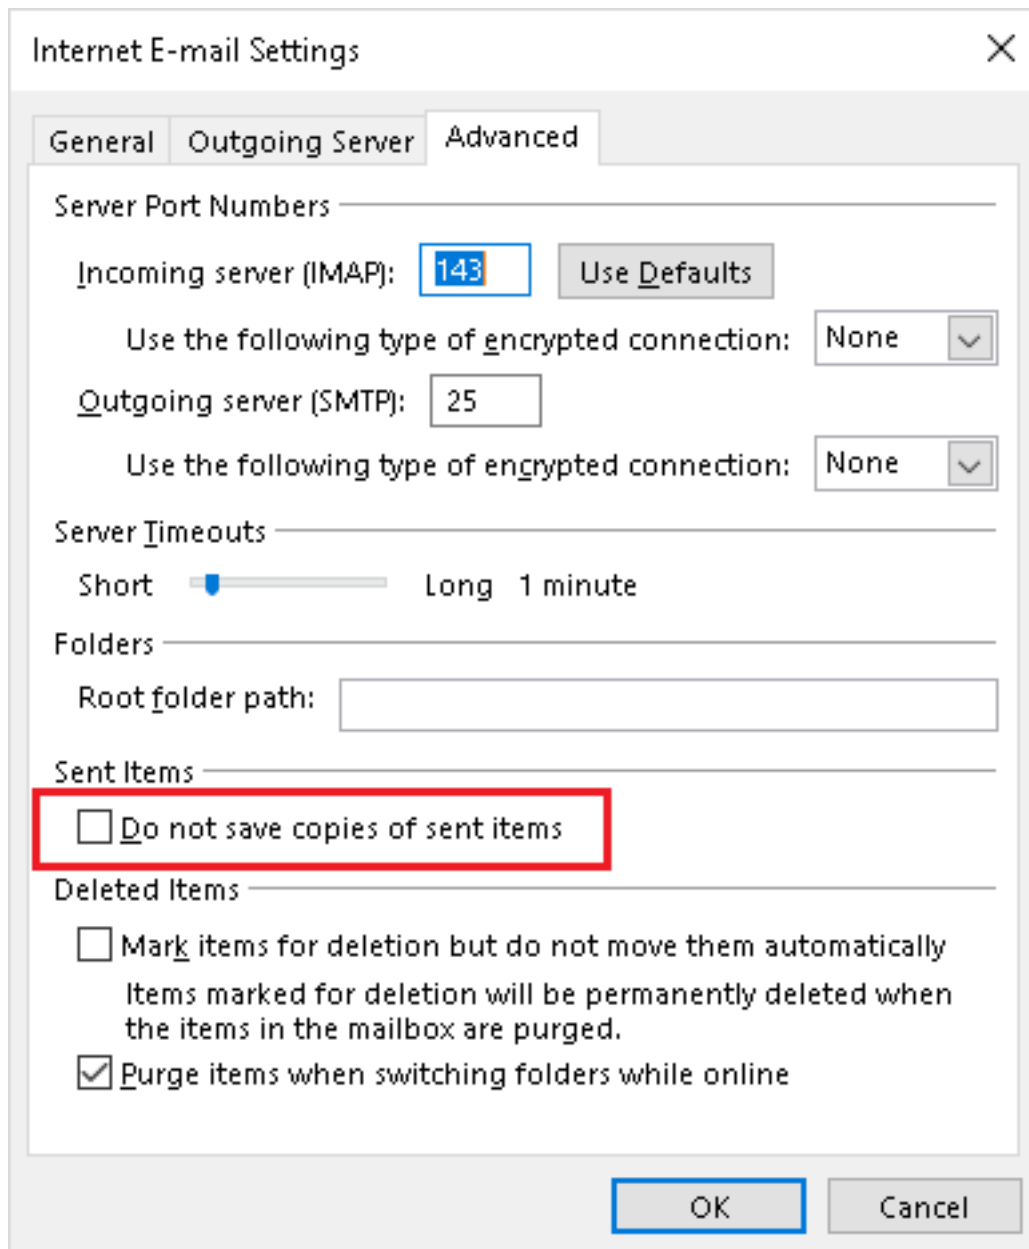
Internet E-mail Settings

General | Outgoing Server | Advanced

Server Port Numbers

Incoming server (IMAP): 143 Use Defaults

Use the following type of encrypted connection: None

Outgoing server (SMTP): 25

Use the following type of encrypted connection: None

Server Timeouts

Short Long 1 minute

Folders

Root folder path:

Sent Items

Do not save copies of sent items

Deleted Items

Mark items for deletion but do not move them automatically

Items marked for deletion will be permanently deleted when the items in the mailbox are purged.

Purge items when switching folders while online

OK Cancel